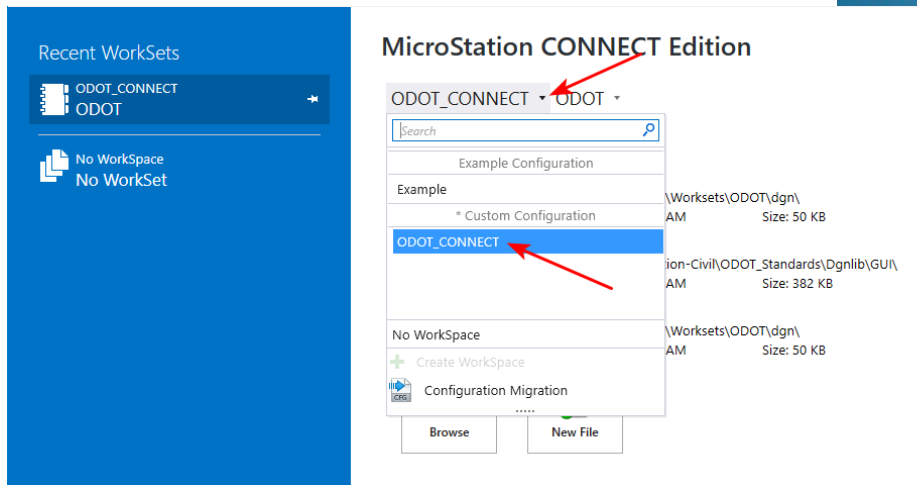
Recent WorkSets

ODOT_CONNECT
ODOT

No WorkSpace
No WorkSet

MicroStation CONNECT Edition

ODOT_CONNECT ▾ ODOT ▾

Search

Example Configuration

Example

* Custom Configuration

ODOT_CONNECT

No WorkSpace

Create WorkSpace

CFG

Configuration Migration

.....

\Worksets\ODOT\dgn\
AM Size: 50 KB

ion-Civil\ODOT_Standards\Dgnlib\GUI\
AM Size: 382 KB

\Worksets\ODOT\dgn\
AM Size: 50 KB

Browse

New File